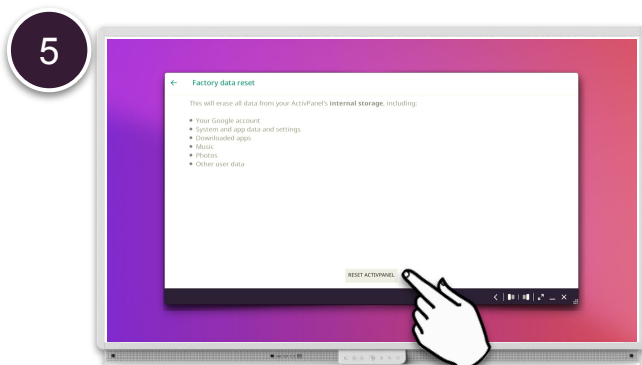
5

←  Factory data reset

This will erase all data from your ActivPanel's **internal storage**, including:

• Your Google account
• System and app data and settings
• Downloaded apps
• Music
• Photos
• Other user data

RESET ACTIVPANEL